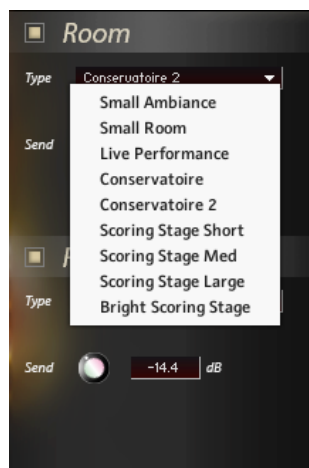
Room

Type Conservatoire 2

Small Ambiance
Small Room
Live Performance
Conservatoire
Conservatoire 2
Scoring Stage Short
Scoring Stage Med
Scoring Stage Large
Bright Scoring Stage

Send

Type

Send -14.4 dB